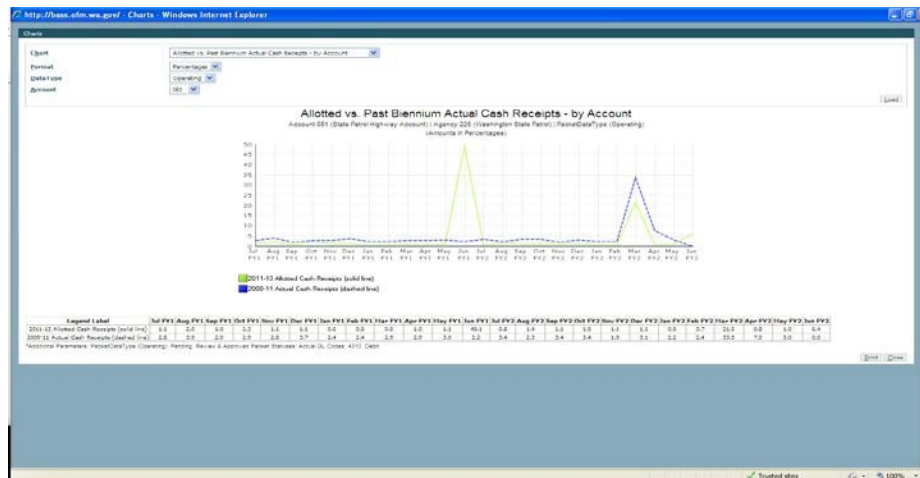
http://bass.ofm.wa.gov/ - Charts - Windows Internet Explorer

Charts

Chart: Allotted vs. Past Biennium Actual Cash Receipts - by Account
Format: Percentages
DataType: Operating
Account: 081

Load

Allotted vs. Past Biennium Actual Cash Receipts - by Account
Account 081 (State Patrol Highway Account) | Agency 225 (Washington State Patrol) | PacketDataType (Operating)
(Amounts in Percentages)

50
45
40
35
30
25
20
15
10
5
0

Jul FY1 Aug FY1 Sep FY1 Oct FY1 Nov FY1 Dec FY1 Jan FY1 Feb FY1 Mar FY1 Apr FY1 May FY1 Jun FY1 Jul FY2 Aug FY2 Sep FY2 Oct FY2 Nov FY2 Dec FY2 Jan FY2 Feb FY2 Mar FY2 Apr FY2 May FY2 Jun FY2

2011-13 Allotted Cash Receipts (solid line)
2009-11 Actual Cash Receipts (dashed line)

| Legend Label | Jul FY1 | Aug FY1 | Sep FY1 | Oct FY1 | Nov FY1 | Dec FY1 | Jan FY1 | Feb FY1 | Mar FY1 | Apr FY1 | May FY1 | Jun FY1 | Jul FY2 | Aug FY2 | Sep FY2 | Oct FY2 | Nov FY2 | Dec FY2 | Jan FY2 | Feb FY2 | Mar FY2 | Apr FY2 | May FY2 | Jun FY2 |
|---|---|---|---|---|---|---|---|---|---|---|---|---|---|---|---|---|---|---|---|---|---|---|---|---|
| 2011-13 Allotted Cash Receipts (solid line) | 1.1 | 2.0 | 1.0 | 1.3 | 1.1 | 1.1 | 0.6 | 0.3 | 0.5 | 1.0 | 1.1 | 49.1 | 0.8 | 1.4 | 1.1 | 1.0 | 1.1 | 1.1 | 0.5 | 0.7 | 21.5 | 0.8 | 1.0 | 5.4 |
| 2009-11 Actual Cash Receipts (dashed line) | 2.8 | 3.0 | 2.0 | 2.5 | 2.8 | 3.7 | 2.4 | 2.4 | 2.5 | 2.0 | 3.0 | 3.2 | 3.4 | 2.3 | 3.4 | 3.4 | 1.9 | 3.1 | 2.2 | 2.4 | 33.5 | 7.2 | 3.0 | 0.5 |

*Additional Parameters: PacketDataType (Operating); Pending, Review & Approved Packet Statuses; Actual GL Codes: 4010 Debit

Print Close

Trusted sites 100%